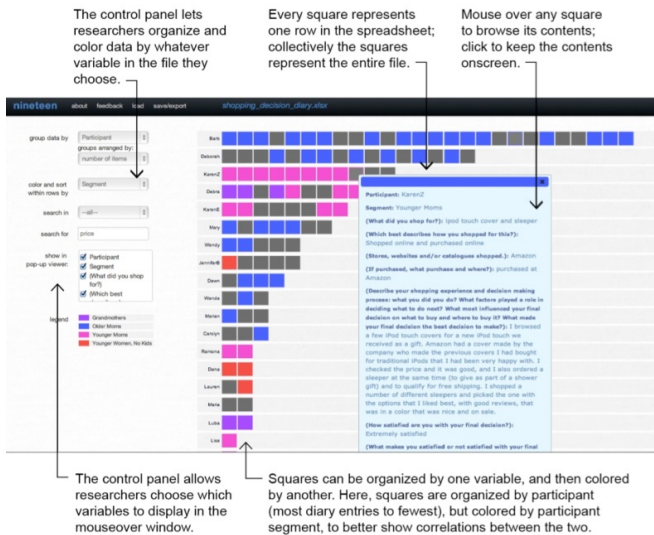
The control panel lets researchers organize and color data by whatever variable in the file they choose.

Every square represents one row in the spreadsheet; collectively the squares represent the entire file.

Mouse over any square to browse its contents; click to keep the contents onscreen.

nineteen about feedback load save/export shopping_decision_diary.xlsx

group data by Participant
groups arranged by: number of items

color and sort within rows by Segment

search in --all--

search for price

show in pop-up viewer:
Participant
Segment
(What did you shop for?)
(Which best

legend
Grandmothers
Older Moms
Younger Moms
Younger Women, No Kids

Barb
Deborah
KarenZ
Debra
KarenE
Mary
Wendy
JenniferB
Dawn
Wanda
Marian
Carolyn
Ramona
Dana
Lauren
Maria
Luisa
Lisa

Participant: KarenZ

Segment: Younger Moms

(What did you shop for?): Ipod touch cover and sleeper

(Which best describes how you shopped for this?): Shopped online and purchased online

(Stores, websites and/or catalogues shopped.): Amazon

(If purchased, what purchase and where?): purchased at Amazon

(Describe your shopping experience and decision making process: what you did you do? What factors played a role in deciding what to do next? What most influenced your final decision on what to buy and where to buy it? What made your final decision the best decision to make?): I browsed a few iPod touch covers for a new iPod touch we received as a gift. Amazon had a cover made by the company who made the previous covers I had bought for traditional iPods that I had been very happy with. I checked the price and it was good, and I also ordered a sleeper at the same time (to give as part of a shower gift) and to qualify for free shipping. I shopped a number of different sleepers and picked the one with the options that I liked best, with good reviews, that was in a color that was nice and on sale.

(How satisfied are you with your final decision?): Extremely satisfied

(What makes you satisfied or not satisfied with your final

The control panel allows researchers choose which variables to display in the mouseover window.

Squares can be organized by one variable, and then colored by another. Here, squares are organized by participant (most diary entries to fewest), but colored by participant segment, to better show correlations between the two.